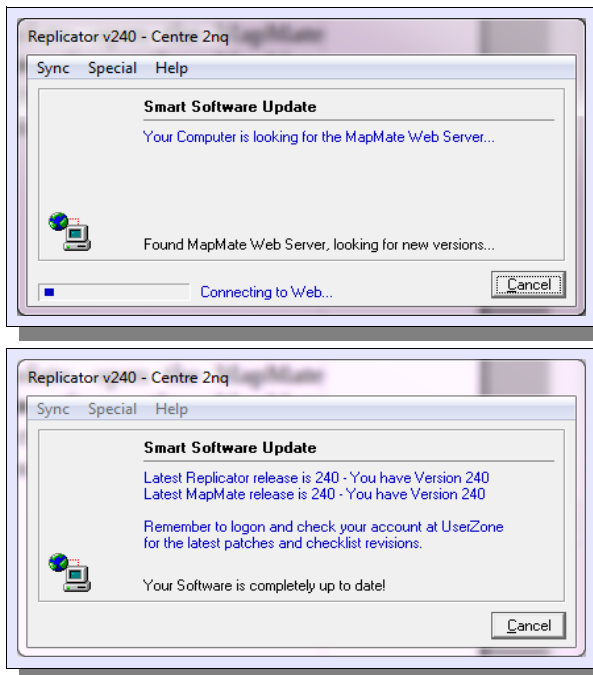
Replicator v240 - Centre 2nq

Sync Special Help

Smart Software Update

Your Computer is looking for the MapMate Web Server...

Found MapMate Web Server, looking for new versions...

Connecting to Web...

Cancel

Replicator v240 - Centre 2nq

Sync Special Help

Smart Software Update

Latest Replicator release is 240 - You have Version 240
Latest MapMate release is 240 - You have Version 240

Remember to logon and check your account at UserZone for the latest patches and checklist revisions.

Your Software is completely up to date!

Cancel